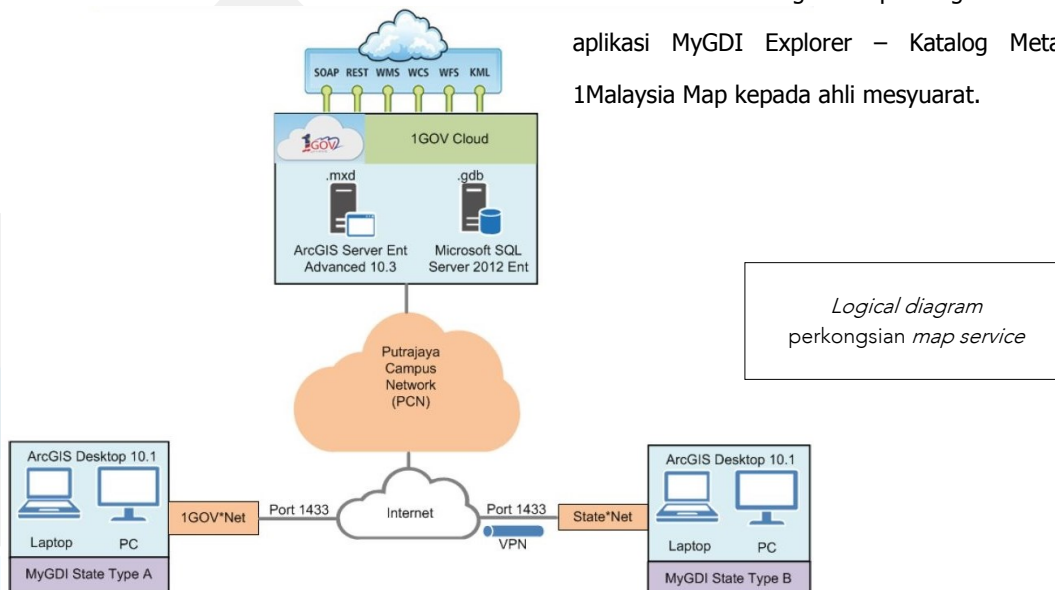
aplikasi MyGDI Explorer – Katalog Meta

1Malaysia Map kepada ahli mesyuarat.

SOAP REST WMS WCS WFS KML

1GOV

1GOV Cloud

.mxd

ArcGIS Server Ent Advanced 10.3

.gdb

Microsoft SQL Server 2012 Ent

*Logical diagram* perkongsian *map service*

Putrajaya Campus Network (PCN)

ArcGIS Desktop 10.1

Laptop PC

MyGDI State Type A

1GOV*Net

Port 1433

Internet

Port 1433

VPN

State*Net

ArcGIS Desktop 10.1

Laptop PC

MyGDI State Type B